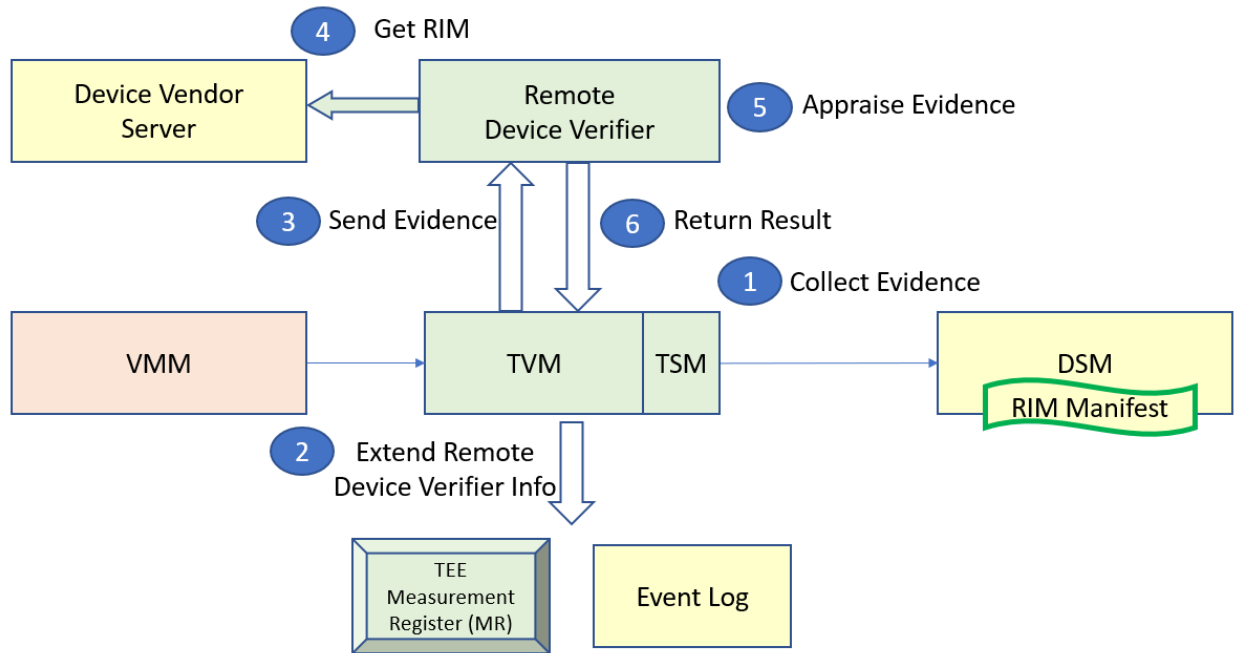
4 Get RIM

Device Vendor Server

Remote Device Verifier

5 Appraise Evidence

3 Send Evidence

6 Return Result

1 Collect Evidence

VMM

TVM

TSM

DSM

RIM Manifest

2 Extend Remote Device Verifier Info

TEE Measurement Register (MR)

Event Log